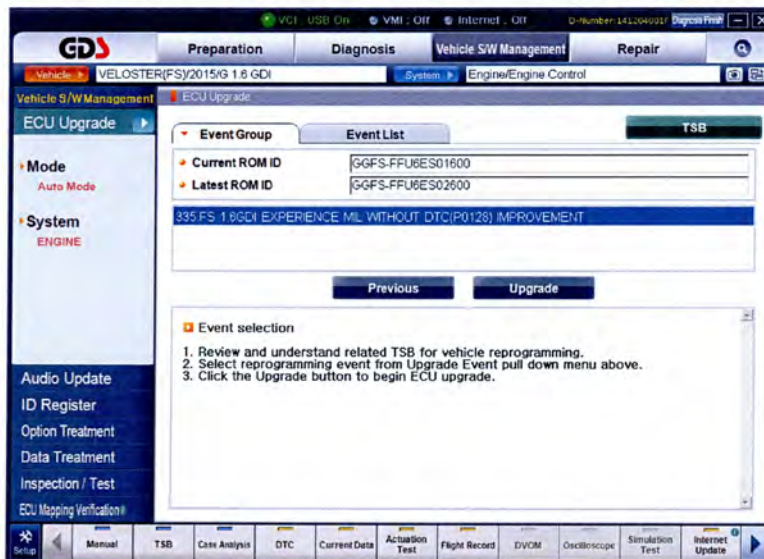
VCI : USB On   VMI : Off   Internet : Off   D-Number:1412040010   Diagnosis Finish

GDS   Preparation   Diagnosis   Vehicle S/W Management   Repair

Vehicle   VELOSTER(FS)/2015/G 1.6 GDI   System   Engine/Engine Control

Vehicle S/W Management   ECU Upgrade

ECU Upgrade

Mode
Auto Mode

System
ENGINE

Event Group   Event List   TSB

Current ROM ID   GGFS-FFU6ES01600
Latest ROM ID   GGFS-FFU6ES02600

335.FS 1.6GDI EXPERIENCE MIL WITHOUT DTC(P0128) IMPROVEMENT

Previous   Upgrade

Event selection

1. Review and understand related TSB for vehicle reprogramming.
2. Select reprogramming event from Upgrade Event pull down menu above.
3. Click the Upgrade button to begin ECU upgrade.

Audio Update
ID Register
Option Treatment
Data Treatment
Inspection / Test
ECU Mapping Verification

Setup   Manual   TSB   Case Analysis   DTC   Current Data   Actuation Test   Flight Record   DVOM   Oscilloscope   Simulation Test   Internet Update